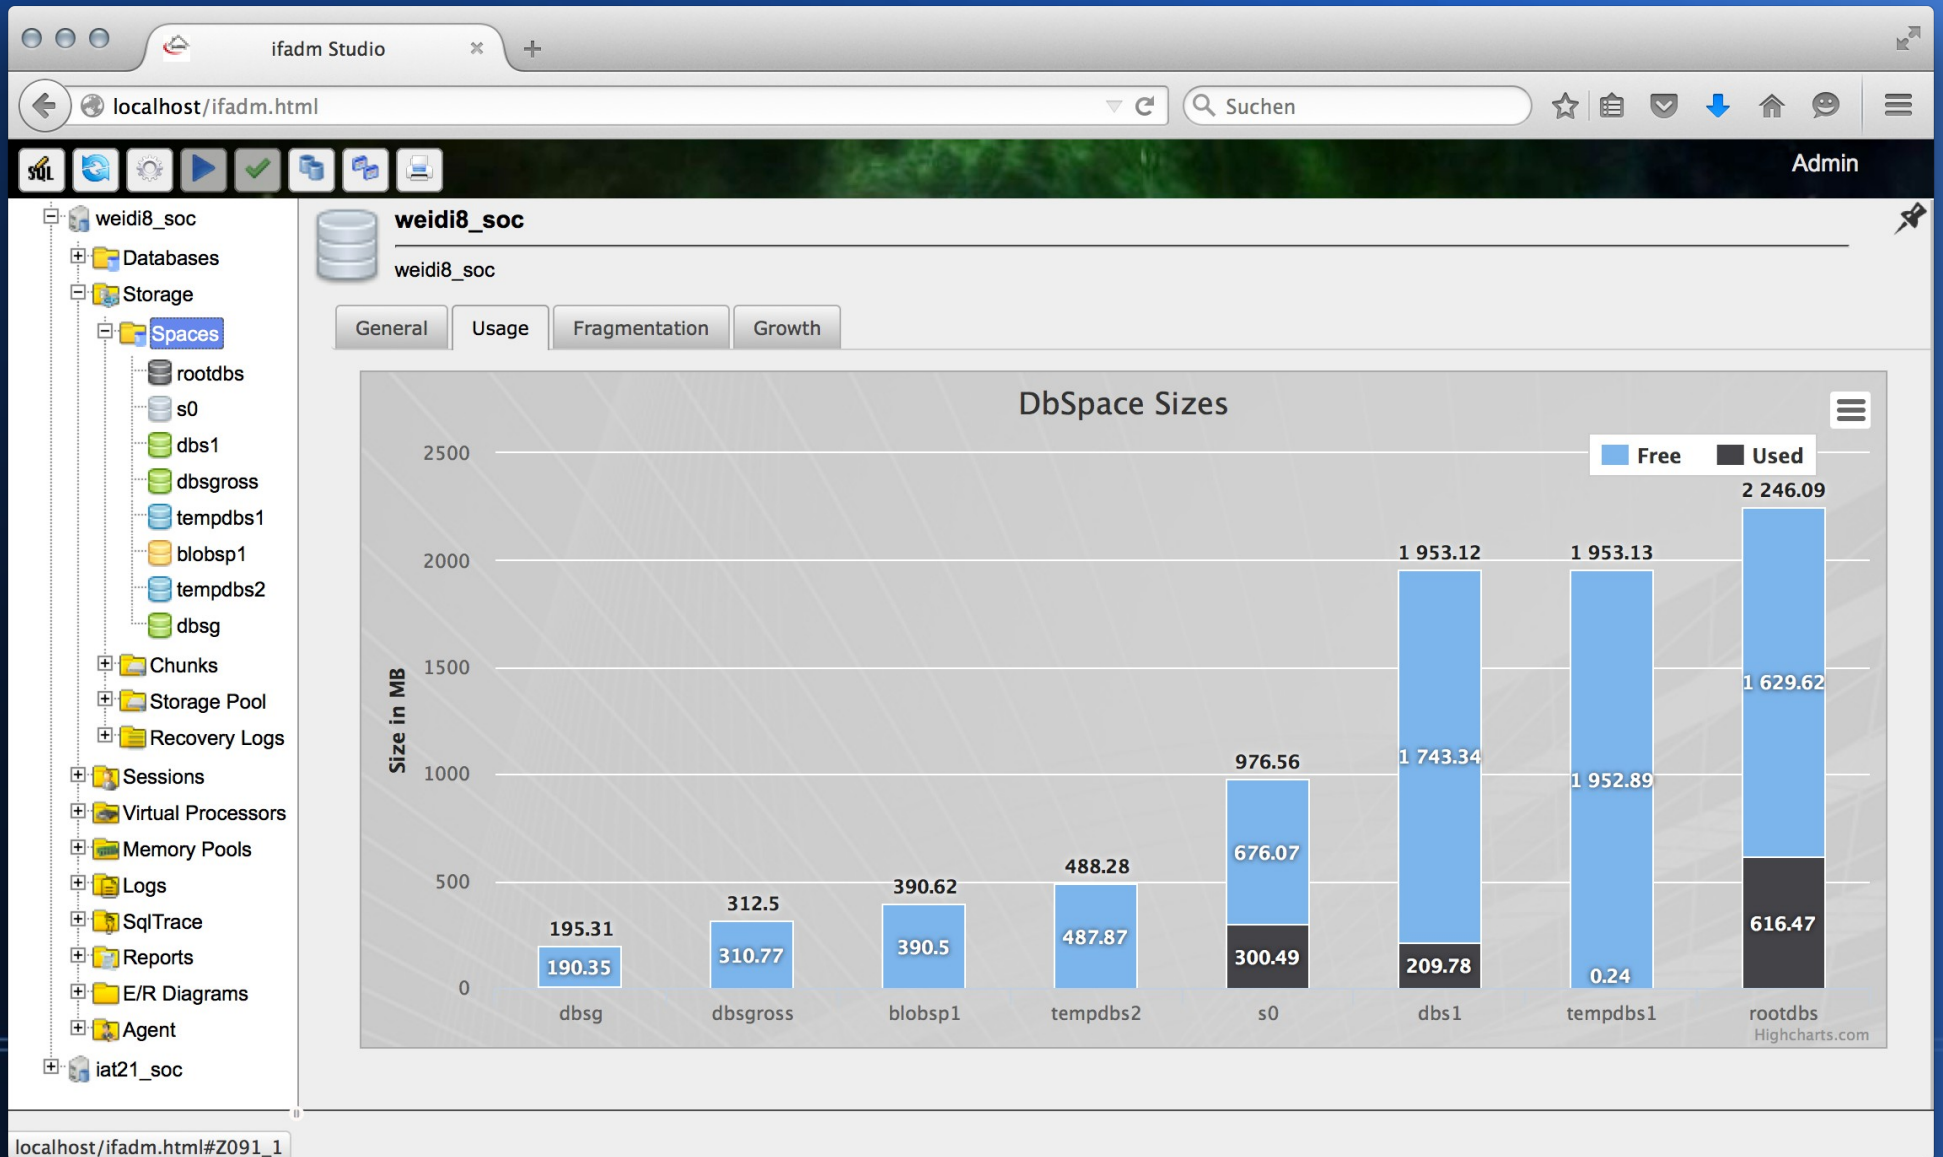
ifadm Studio

localhost/ifadm.html

Suchen

SQL

Admin

weidi8_soc
Databases
Storage
Spaces
rootdbs
s0
dbs1
dbsgross
tempdbs1
blobsp1
tempdbs2
dbsg
Chunks
Storage Pool
Recovery Logs
Sessions
Virtual Processors
Memory Pools
Logs
SqlTrace
Reports
E/R Diagrams
Agent
iat21_soc

weidi8_soc

weidi8_soc

General | Usage | Fragmentation | Growth

DbSpace Sizes

Free Used

Size in MB

2500
2000
1500
1000
500
0

195.31
190.35
dbsg

312.5
310.77
dbsgross

390.62
390.5
blobsp1

488.28
487.87
tempdbs2

976.56
676.07
300.49
s0

1 953.12
1 743.34
209.78
dbs1

1 953.13
1 952.89
0.24
tempdbs1

2 246.09
1 629.62
616.47
rootdbs

Highcharts.com

localhost/ifadm.html#Z091_1